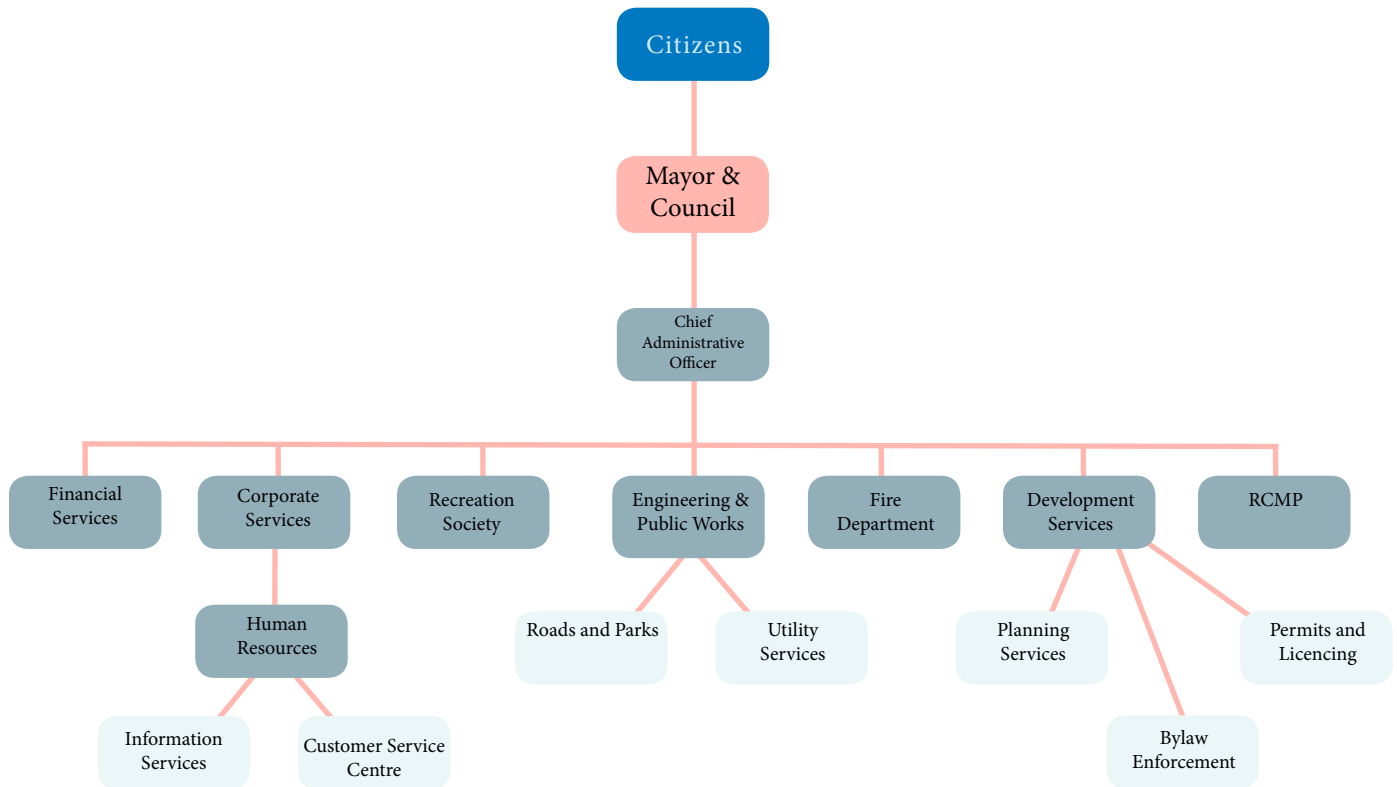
Citizens

Mayor & Council

Chief Administrative Officer

Financial Services

Corporate Services

Recreation Society

Engineering & Public Works

Fire Department

Development Services

RCMP

Human Resources

Roads and Parks

Utility Services

Planning Services

Permits and Licencing

Information Services

Customer Service Centre

Bylaw Enforcement